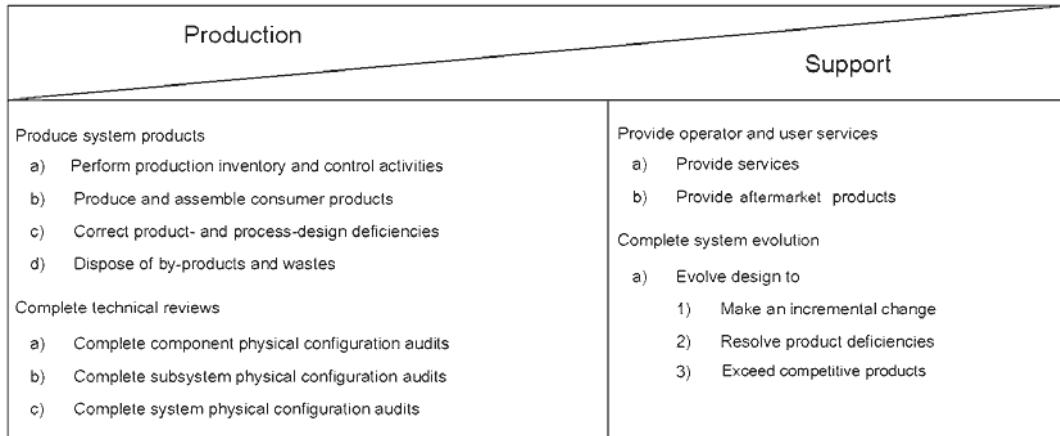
Production

Support

Produce system products
a) Perform production inventory and control activities
b) Produce and assemble consumer products
c) Correct product- and process-design deficiencies
d) Dispose of by-products and wastes

Complete technical reviews
a) Complete component physical configuration audits
b) Complete subsystem physical configuration audits
c) Complete system physical configuration audits

Provide operator and user services
a) Provide services
b) Provide aftermarket products

Complete system evolution
a) Evolve design to
1) Make an incremental change
2) Resolve product deficiencies
3) Exceed competitive products